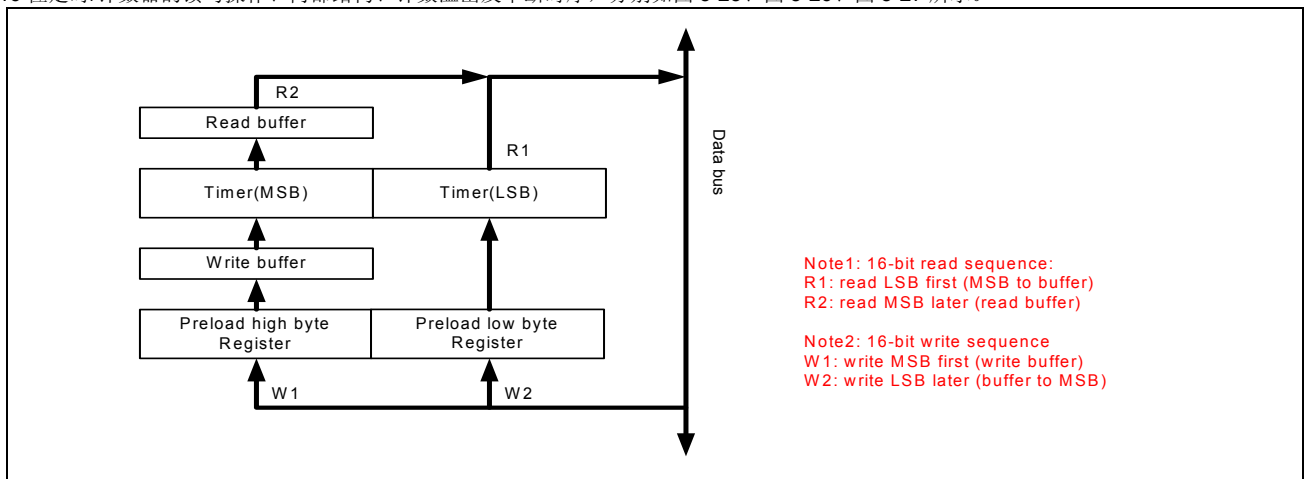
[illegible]

R2

Read buffer

R1

Timer(MSB)

Timer(LSB)

Write buffer

Preload high byte Register

Preload low byte Register

W1

W2

Data bus

Note1: 16-bit read sequence:
R1: read LSB first (MSB to buffer)
R2: read MSB later (read buffer)

Note2: 16-bit write sequence
W1: write MSB first (write buffer)
W2: write LSB later (buffer to MSB)